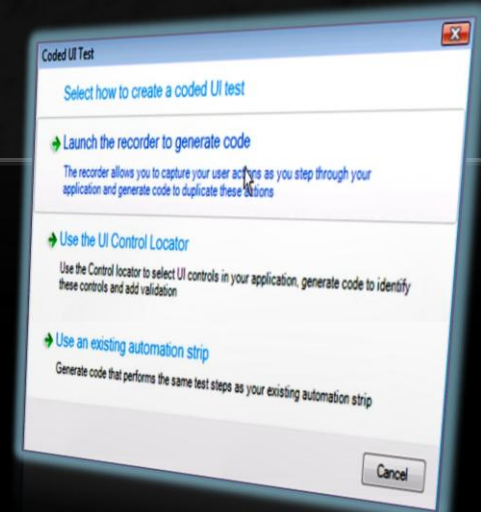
Coded UI Test

Select how to create a coded UI test

Launch the recorder to generate code

The recorder allows you to capture your user actions as you step through your application and generate code to duplicate these actions

Use the UI Control Locator

Use the Control locator to select UI controls in your application, generate code to identify these controls and add validation

Use an existing automation strip

Generate code that performs the same test steps as your existing automation strip

Cancel